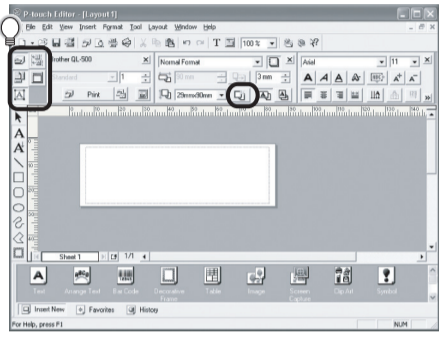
P-touch Editor - [Layout1]

File Edit View Insert Format Tool Layout Window Help

100 %

rother QL-500

Normal Format

Arial

11

Standard

1

30 mm

3 mm

Print

29mmx90mm

Sheet 1

1/1

Text

Arrange Text

Bar Code

Decorative Frame

Table

Image

Screen Capture

Clip Art

Symbol

Insert New

Favorites

History

For Help, press F1

NUM